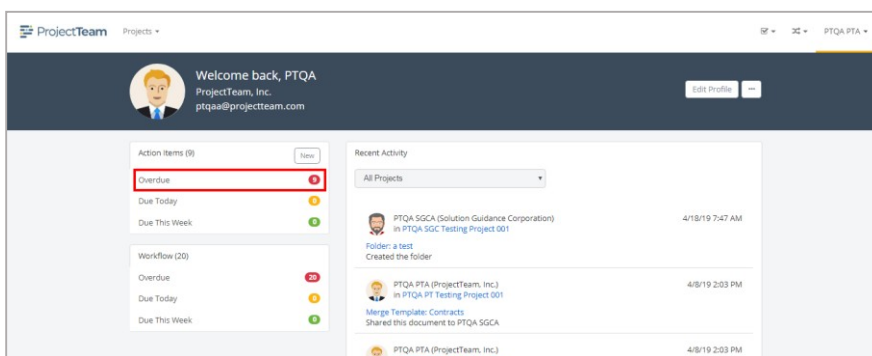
ProjectTeam Projects ▾

PTQA PTA ▾

Welcome back, PTQA
ProjectTeam, Inc.
ptqaa@projectteam.com

Edit Profile ···

Action Items (9) New
Overdue 9
Due Today 0
Due This Week 0

Workflow (20)
Overdue 20
Due Today 0
Due This Week 0

Recent Activity

All Projects ▾

PTQA SGCA (Solution Guidance Corporation) in PTQA SGC Testing Project 001 4/18/19 7:47 AM
Folder: a test
Created the folder

PTQA PTA (ProjectTeam, Inc.) in PTQA PT Testing Project 001 4/8/19 2:03 PM
Merge Template: Contracts
Shared this document to PTQA SGCA

PTQA PTA (ProjectTeam, Inc.) 4/8/19 2:03 PM